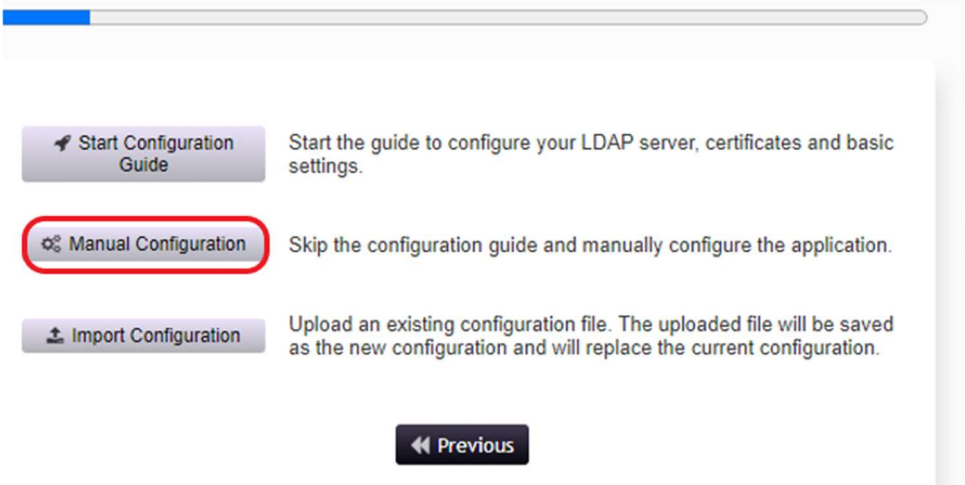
Start Configuration Guide

Start the guide to configure your LDAP server, certificates and basic settings.

Manual Configuration

Skip the configuration guide and manually configure the application.

Import Configuration

Upload an existing configuration file. The uploaded file will be saved as the new configuration and will replace the current configuration.

Previous